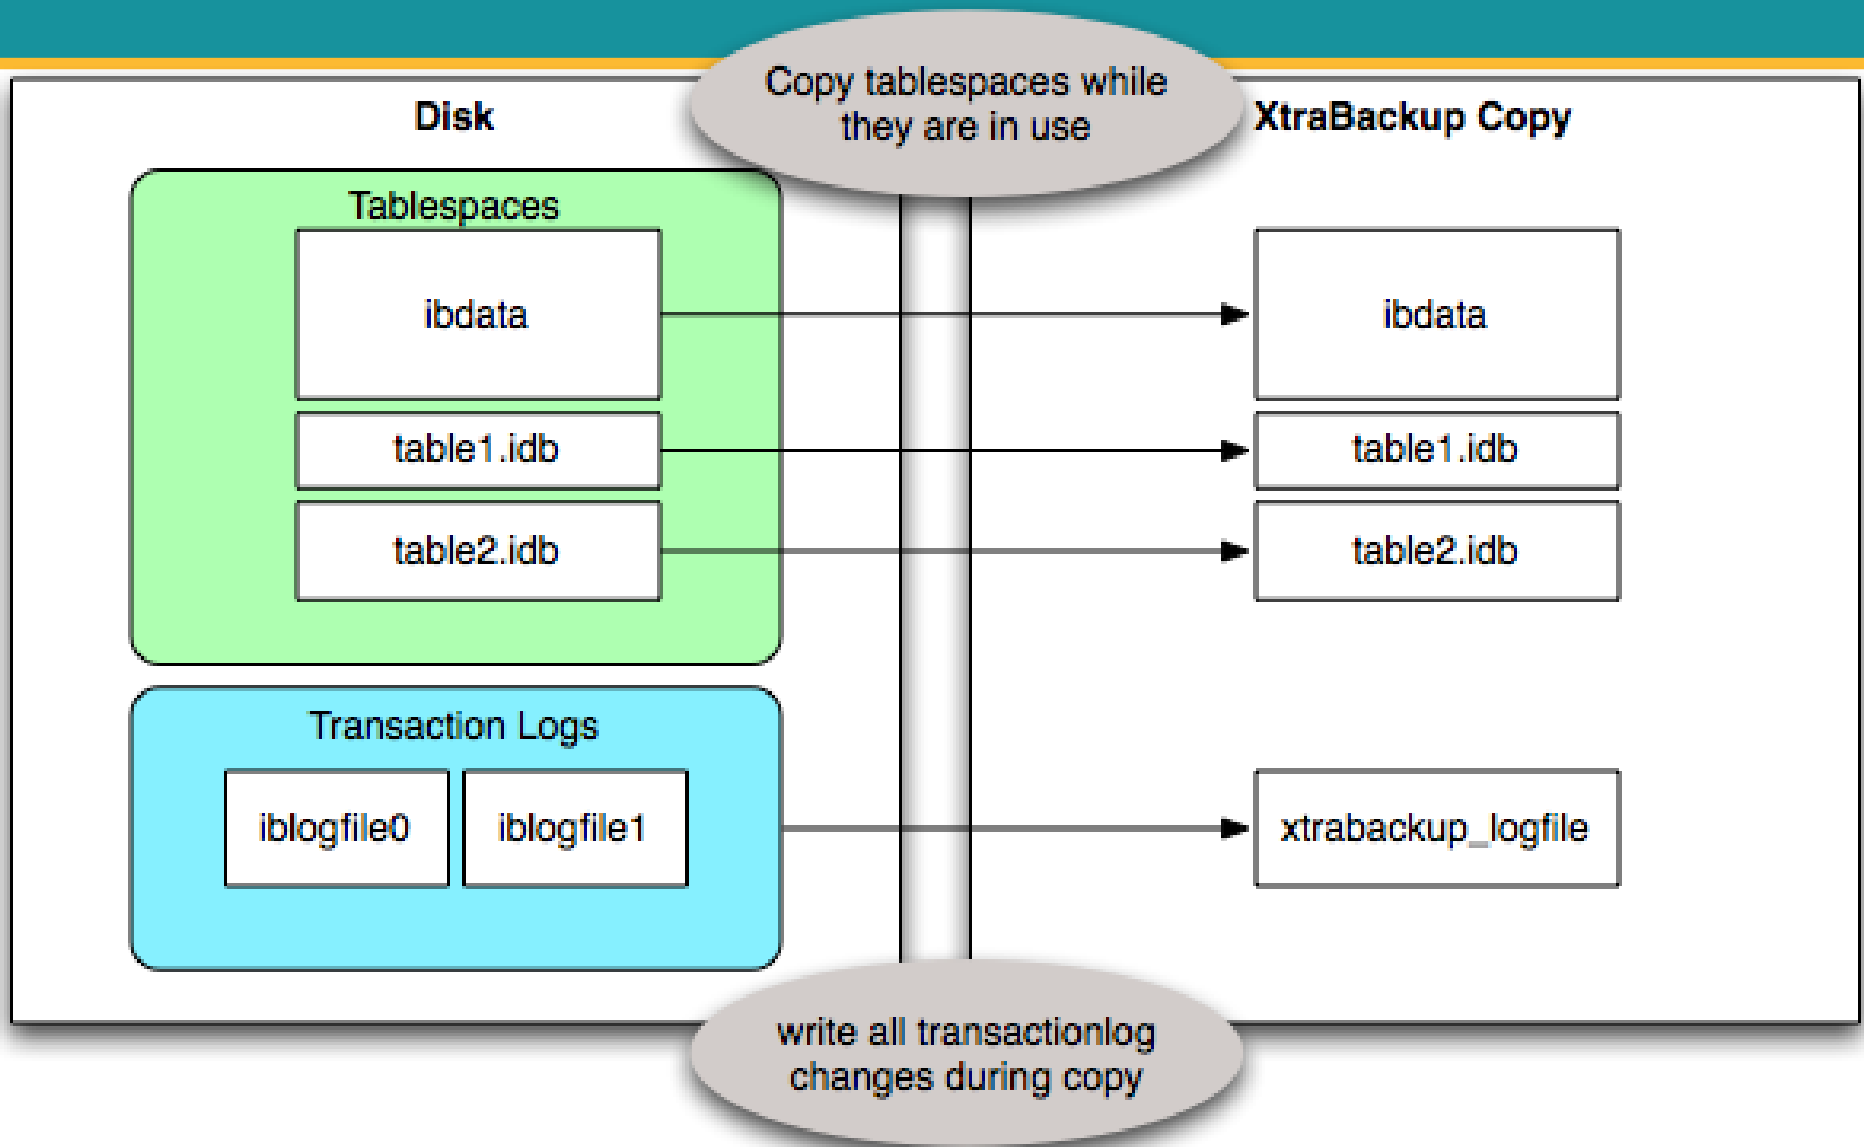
Disk

Copy tablespaces while they are in use

XtraBackup Copy

Tablespaces

ibdata

table1.idb

table2.idb

ibdata

table1.idb

table2.idb

Transaction Logs

iblogfile0

iblogfile1

xtrabackup_logfile

write all transactionlog changes during copy